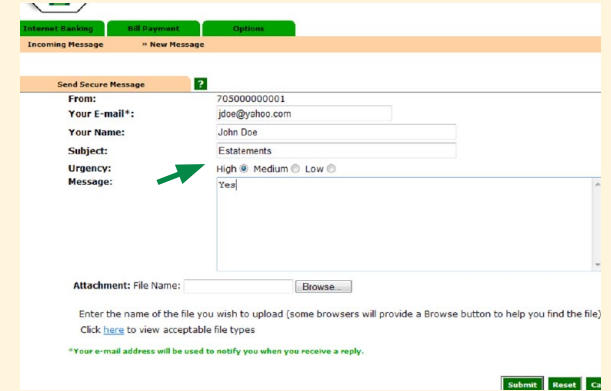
Internet Banking Bill Payment Options

Incoming Message » New Message

Send Secure Message ?

From: 705000000001

Your E-mail*: jdoe@yahoo.com

Your Name: John Doe

Subject: Estatements

Urgency: High Medium Low

Message: Yes

Attachment: File Name: Browse...

Enter the name of the file you wish to upload (some browsers will provide a Browse button to help you find the file)

Click here to view acceptable file types

*Your e-mail address will be used to notify you when you receive a reply.

Submit Reset Ca